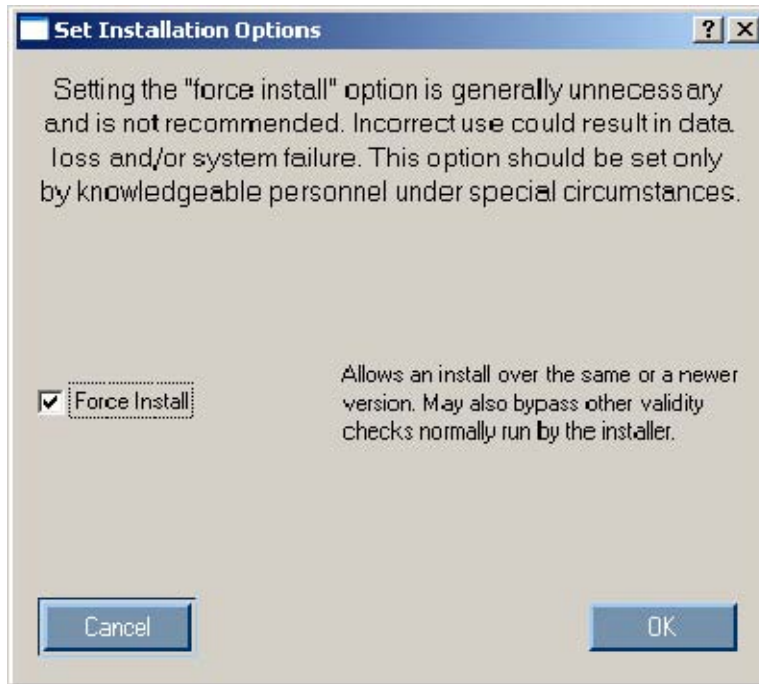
Set Installation Options

? X

Setting the "force install" option is generally unnecessary and is not recommended. Incorrect use could result in data loss and/or system failure. This option should be set only by knowledgeable personnel under special circumstances.

Force Install

Allows an install over the same or a newer version. May also bypass other validity checks normally run by the installer.

Cancel

OK